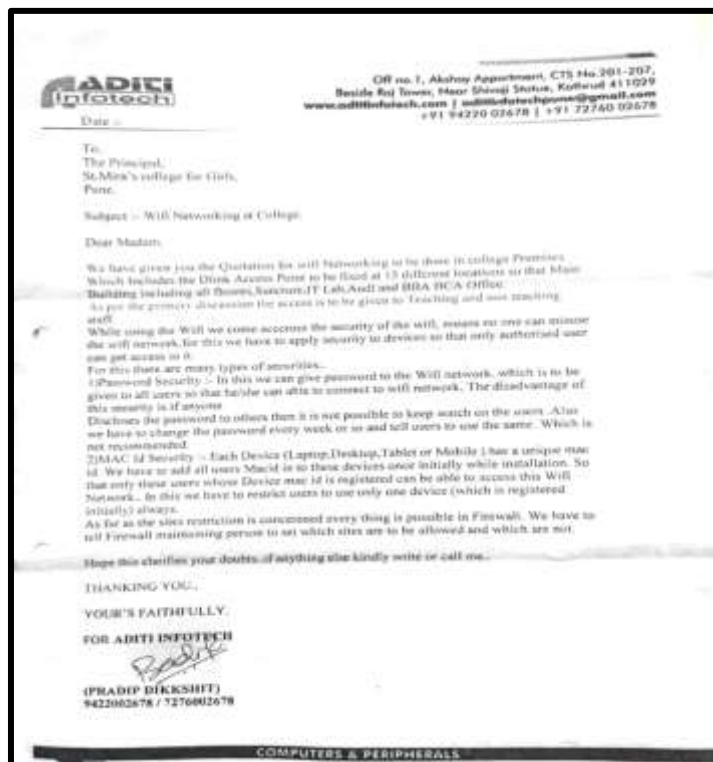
ADITI
infotech

Off no.1, Akshay Appartment, CTS No.201-207, Beside Raj Tower, Near Shivaji Statue, Kothrud 411029
www.aditiinfotech.com | aditiinfotechpune@gmail.com
+91 94220 02678 | +91 72760 02678

Date :-

To,
The Principal,
St.Mira's college for Girls,
Pune.

Subject :- Wifi Networking at College.

Dear Madam,

We have given you the Quotation for wifi Networking to be done in college Premises Which Includes the Dlink Access Point to be fixed at 13 different locations so that Main Building including all floors,Sanctum,IT Lab,Audi and BBA BCA Office.
As per the primary discussion the access is to be given to Teaching and non teaching staff.
While using the Wifi we come accross the security of the wifi, means no one can misuse the wifi network.for this we have to apply security to devices so that only authorised user can get access to it.
For this there are many types of securities..
1)Password Security :- In this we can give password to the Wifi network. which is to be given to all users so that he/she can able to connect to wifi network. The disadvantage of this security is if anyone
Discloses the password to others then it is not possible to keep watch on the users .Also we have to change the password every week or so and tell users to use the same. Which is not recommended.
2)MAC Id Security :- Each Device (Laptop,Desktop,Tablet or Mobile ) has a unique mac id. We have to add all users Macid in to these devices once initially while installation. So that only these users whose Device mac id is registered can be able to access this Wifi Network.. In this we have to restrict users to use only one device (which is registered initially) always.
As far as the sites restriction is concerned every thing is possible in Firewall. We have to tell Firewall maintaining person to set which sites are to be allowed and which are not.

Hope this clarifies your doubts..if anything else kindly write or call me..

THANKING YOU..

YOUR'S FAITHFULLY,

FOR ADITI INFOTECH

(PRADIP DIKKSHIT)
9422002678 / 7276002678

COMPUTERS & PERIPHERALS